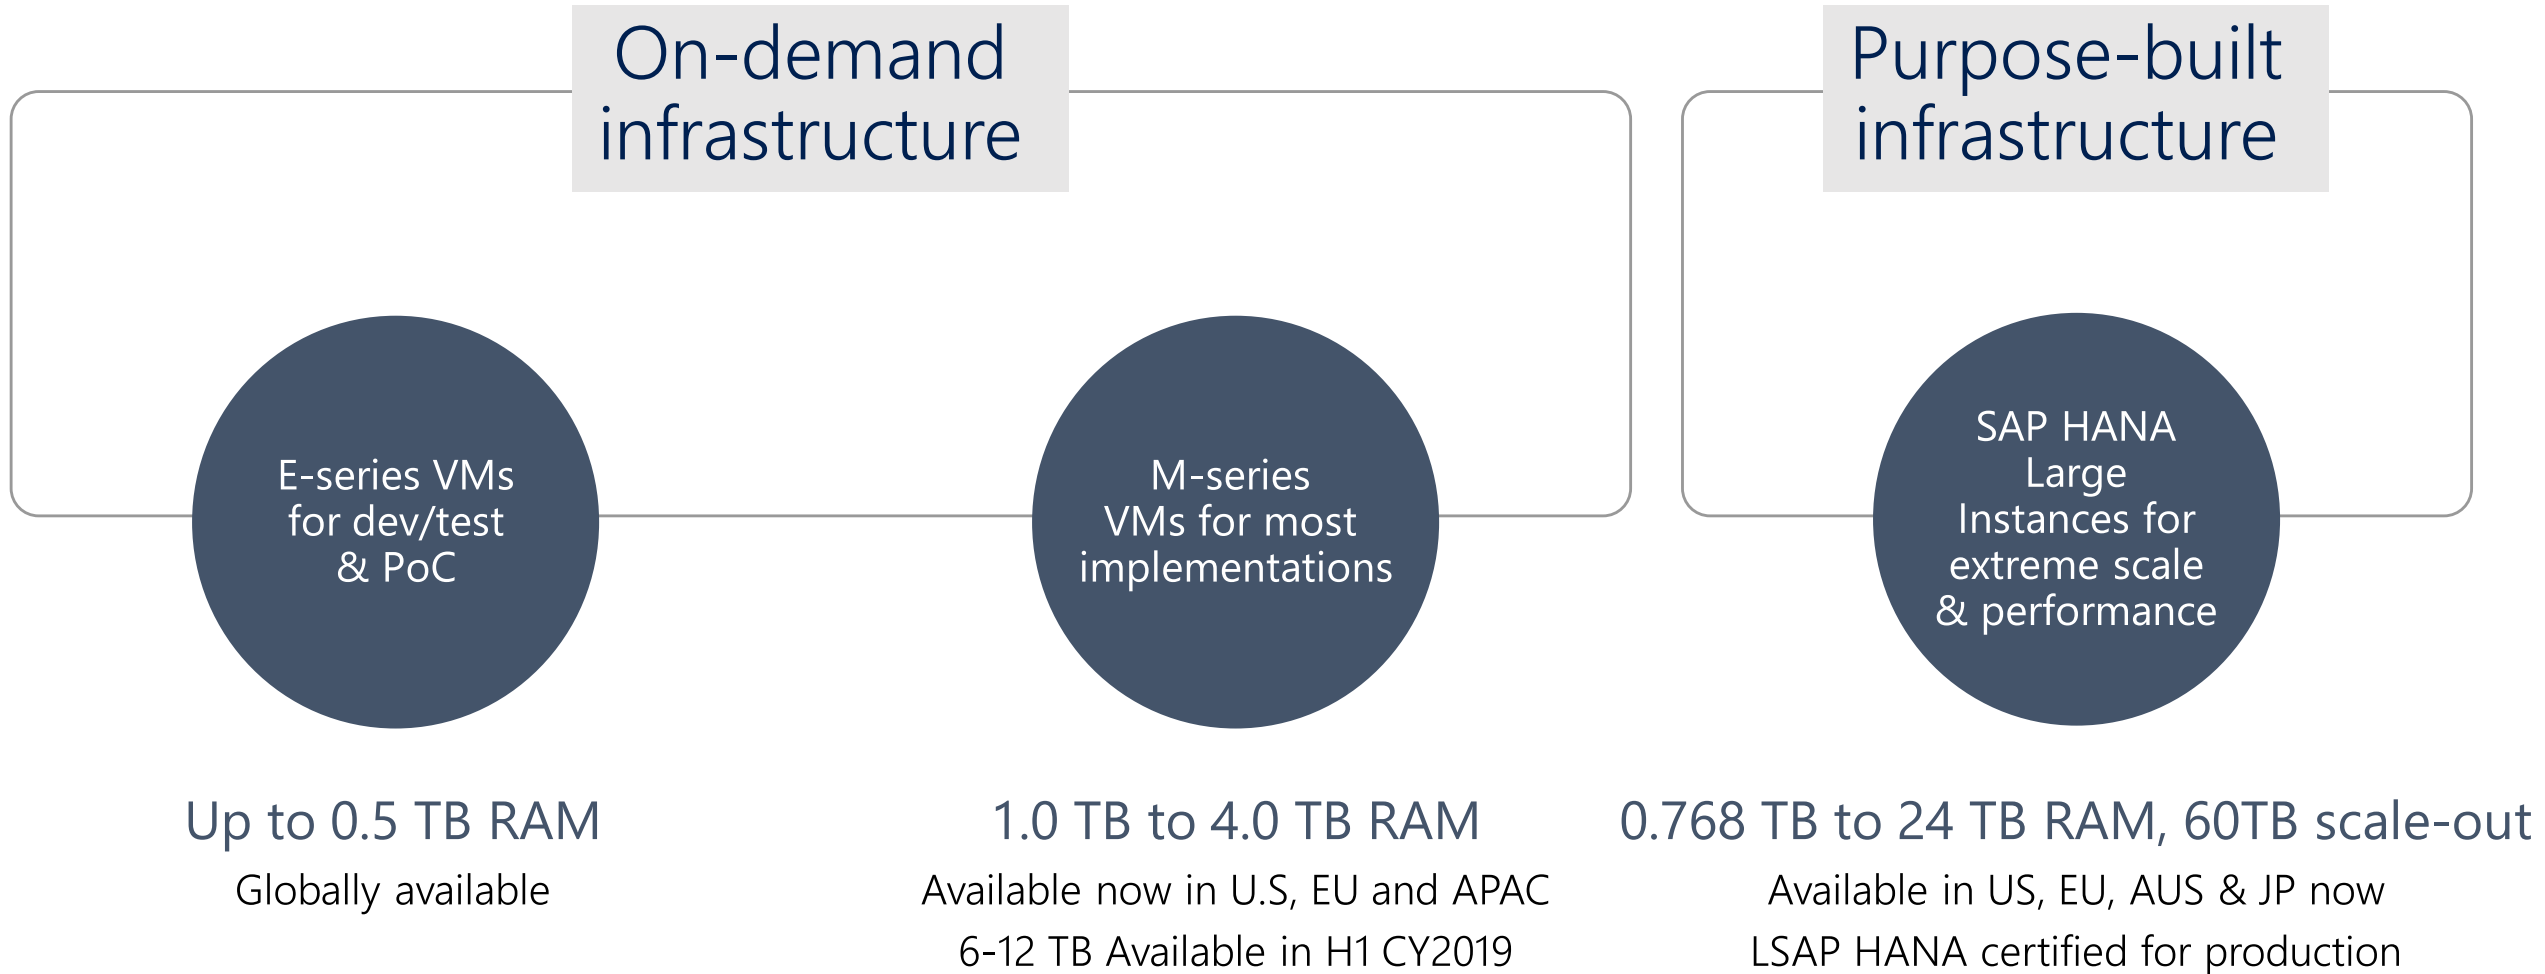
On-demand infrastructure

Purpose-built infrastructure

E-series VMs for dev/test & PoC

M-series VMs for most implementations

SAP HANA Large Instances for extreme scale & performance

Up to 0.5 TB RAM
Globally available

1.0 TB to 4.0 TB RAM
Available now in U.S, EU and APAC
6-12 TB Available in H1 CY2019

0.768 TB to 24 TB RAM, 60TB scale-out
Available in US, EU, AUS & JP now
LSAP HANA certified for production